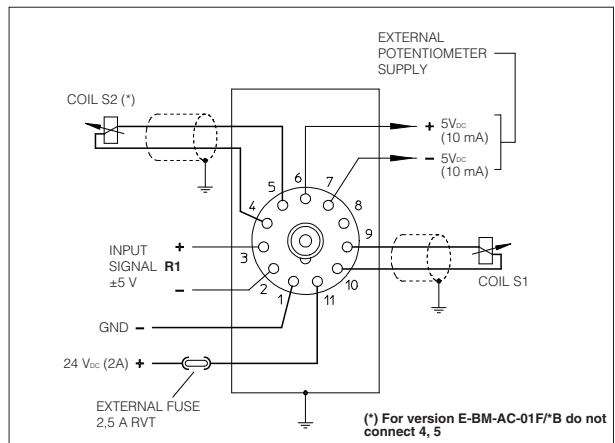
EXTERNAL POTENTIOMETER SUPPLY

COIL S2 (*)

+ 5V$_{DC}$ (10 mA)

– 5V$_{DC}$ (10 mA)

6

7

5

4

8

9

INPUT SIGNAL **R1** ±5 V

+

3

–

2

1

10

11

COIL S1

GND –

24 V$_{DC}$ (2A) +

EXTERNAL FUSE 2,5 A RVT

**(*) For version E-BM-AC-01F/*B do not connect 4, 5**